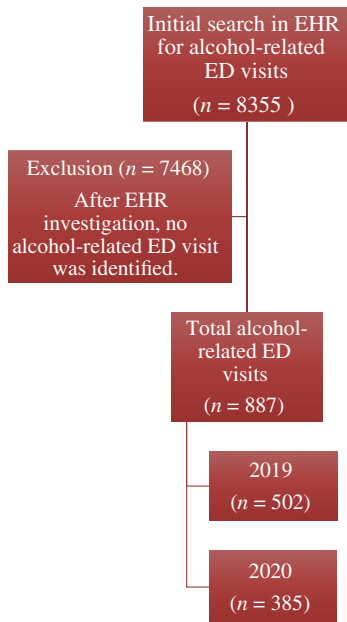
Initial search in EHR for alcohol-related ED visits

($n = 8355$ )

Exclusion ($n = 7468$)

After EHR investigation, no alcohol-related ED visit was identified.

Total alcohol-related ED visits

($n = 887$)

2019

($n = 502$)

2020

($n = 385$)